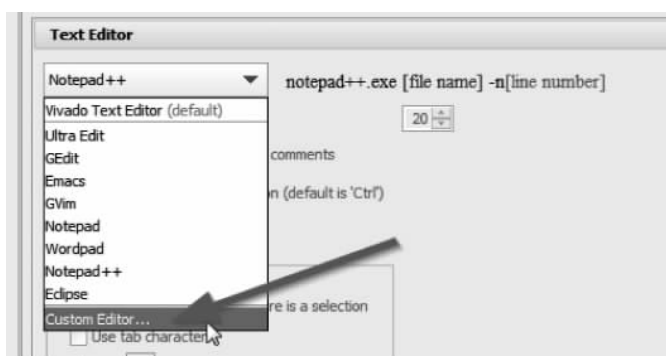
Text Editor

Notepad++

notepad++.exe [file name] -n[line number]

Vivado Text Editor (default)
Ultra Edit
GEdit
Emacs
GVim
Notepad
Wordpad
Notepad++
Eclipse
Custom Editor...

20

comments

n (default is 'Ctrl')

re is a selection

Use tab character